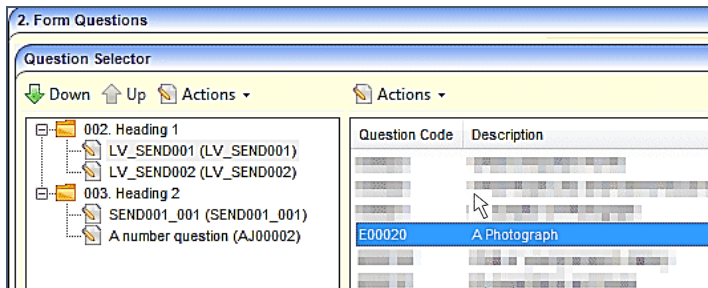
2. Form Questions

Question Selector

Down Up Actions

002. Heading 1
LV_SEND001 (LV_SEND001)
LV_SEND002 (LV_SEND002)
003. Heading 2
SEND001_001 (SEND001_001)
A number question (AJ00002)

Actions

| Question Code | Description |
|---|---|
| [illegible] | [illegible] |
| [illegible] | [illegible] |
| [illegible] | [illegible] |
| E00020 | A Photograph |
| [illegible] | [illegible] |
| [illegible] | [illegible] |